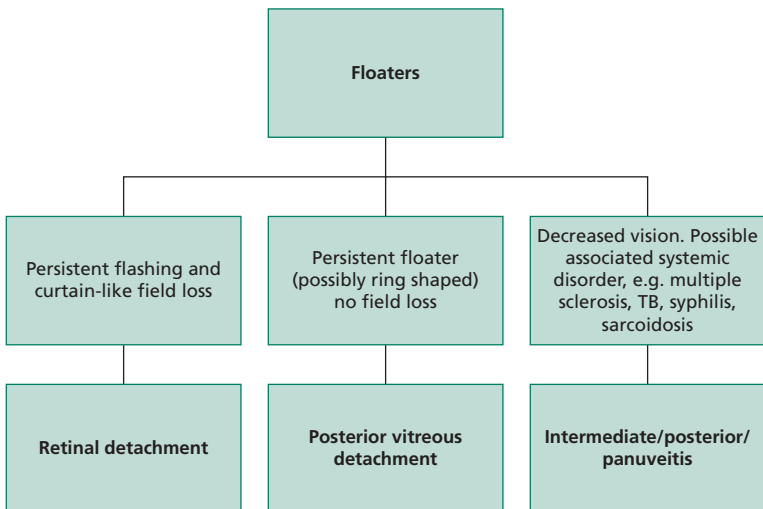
Floaters

Persistent flashing and curtain-like field loss

Retinal detachment

Persistent floater (possibly ring shaped) no field loss

Posterior vitreous detachment

Decreased vision. Possible associated systemic disorder, e.g. multiple sclerosis, TB, syphilis, sarcoidosis

Intermediate/posterior/ panuveitis